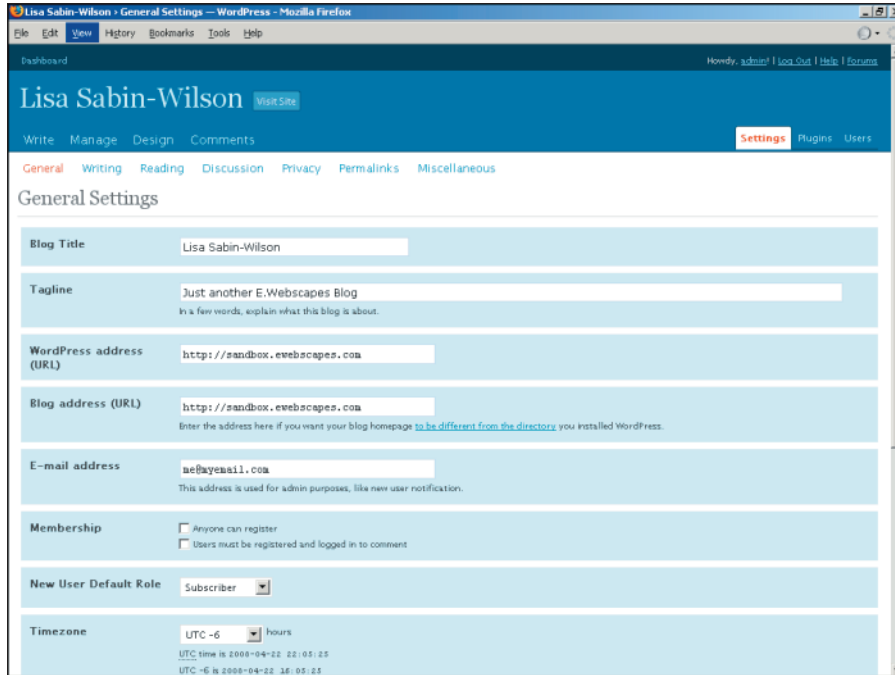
Lisa Sabin-Wilson › General Settings — WordPress - Mozilla Firefox

File Edit View History Bookmarks Tools Help

Dashboard

Howdy, admin! | Log Out | Help | Forums

Lisa Sabin-Wilson Visit Site

Write Manage Design Comments

Settings Plugins Users

General Writing Reading Discussion Privacy Permalinks Miscellaneous

General Settings

Blog Title
Lisa Sabin-Wilson

Tagline
Just another E.Webscapes Blog
In a few words, explain what this blog is about.

WordPress address (URL)
http://sandbox.ewebscapes.com

Blog address (URL)
http://sandbox.ewebscapes.com
Enter the address here if you want your blog homepage to be different from the directory you installed WordPress.

E-mail address
me@myemail.com
This address is used for admin purposes, like new user notification.

Membership
Anyone can register
Users must be registered and logged in to comment

New User Default Role
Subscriber

Timezone
UTC -6 hours
UTC time is 2008-04-22 22:05:25
UTC -6 is 2008-04-22 16:05:25